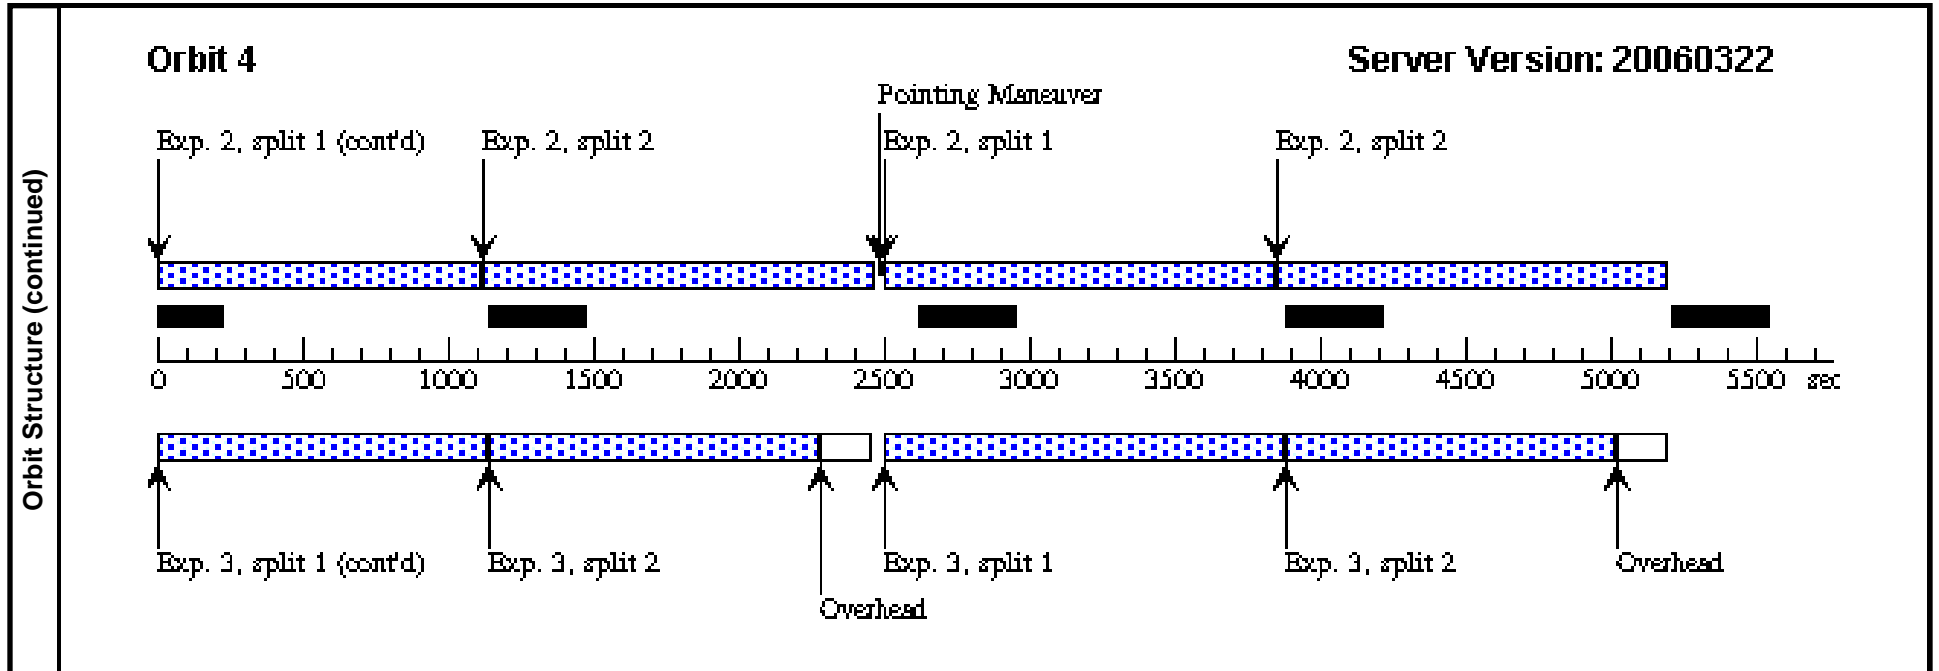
Orbit Structure (continued)

Orbit 4

Server Version: 20060322

Pointing Maneuver

Exp. 2, split 1 (cont'd)

Exp. 2, split 2

Exp. 2, split 1

Exp. 2, split 2

0 500 1000 1500 2000 2500 3000 3500 4000 4500 5000 5500 sec

Exp. 3, split 1 (cont'd)

Exp. 3, split 2

Overhead

Exp. 3, split 1

Exp. 3, split 2

Overhead